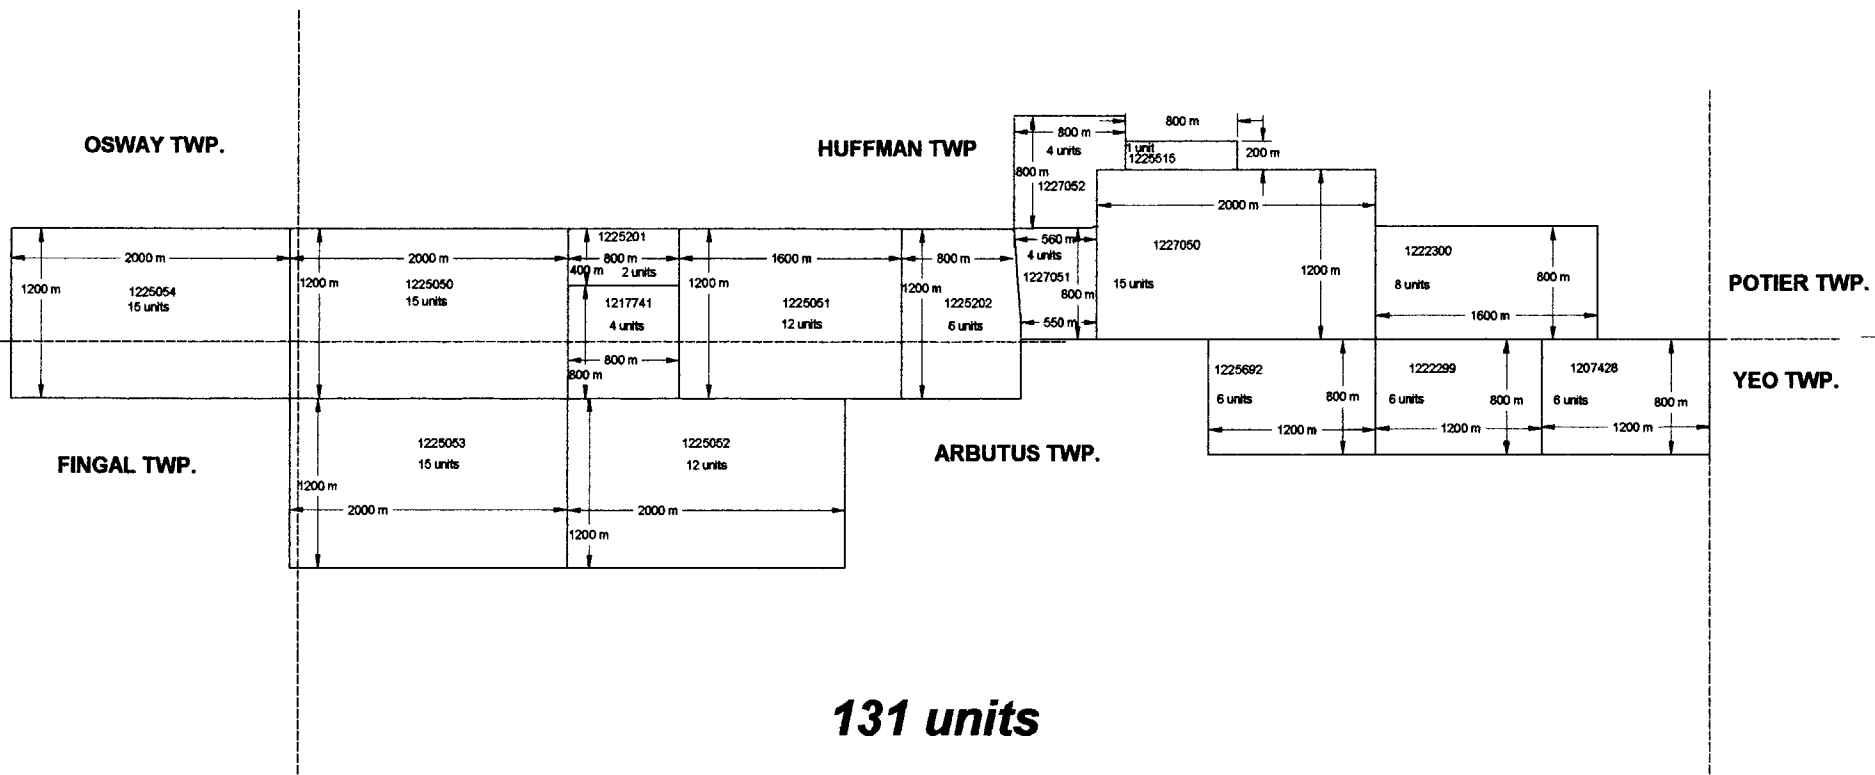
OSWAY TWP.

HUFFMAN TWP

800 m
4 units
800 m
1227052

800 m
1 unit
1225515
200 m

2000 m
1227050
15 units
1200 m

560 m
4 units
1227051
800 m
550 m

1222300
8 units
800 m
1600 m

POTIER TWP.

2000 m
1200 m
1225054
15 units

2000 m
1200 m
1225050
15 units

1225201
800 m
400 m
2 units

1217741
4 units
800 m
800 m

1600 m
1200 m
1225051
12 units

800 m
1200 m
1225202
6 units

1225692
6 units
800 m
1200 m

1222299
6 units
800 m
1200 m

1207428
6 units
800 m
1200 m

YEO TWP.

FINGAL TWP.

1225053
15 units
1200 m
2000 m

1225052
12 units
2000 m
1200 m

ARBUTUS TWP.

131 units